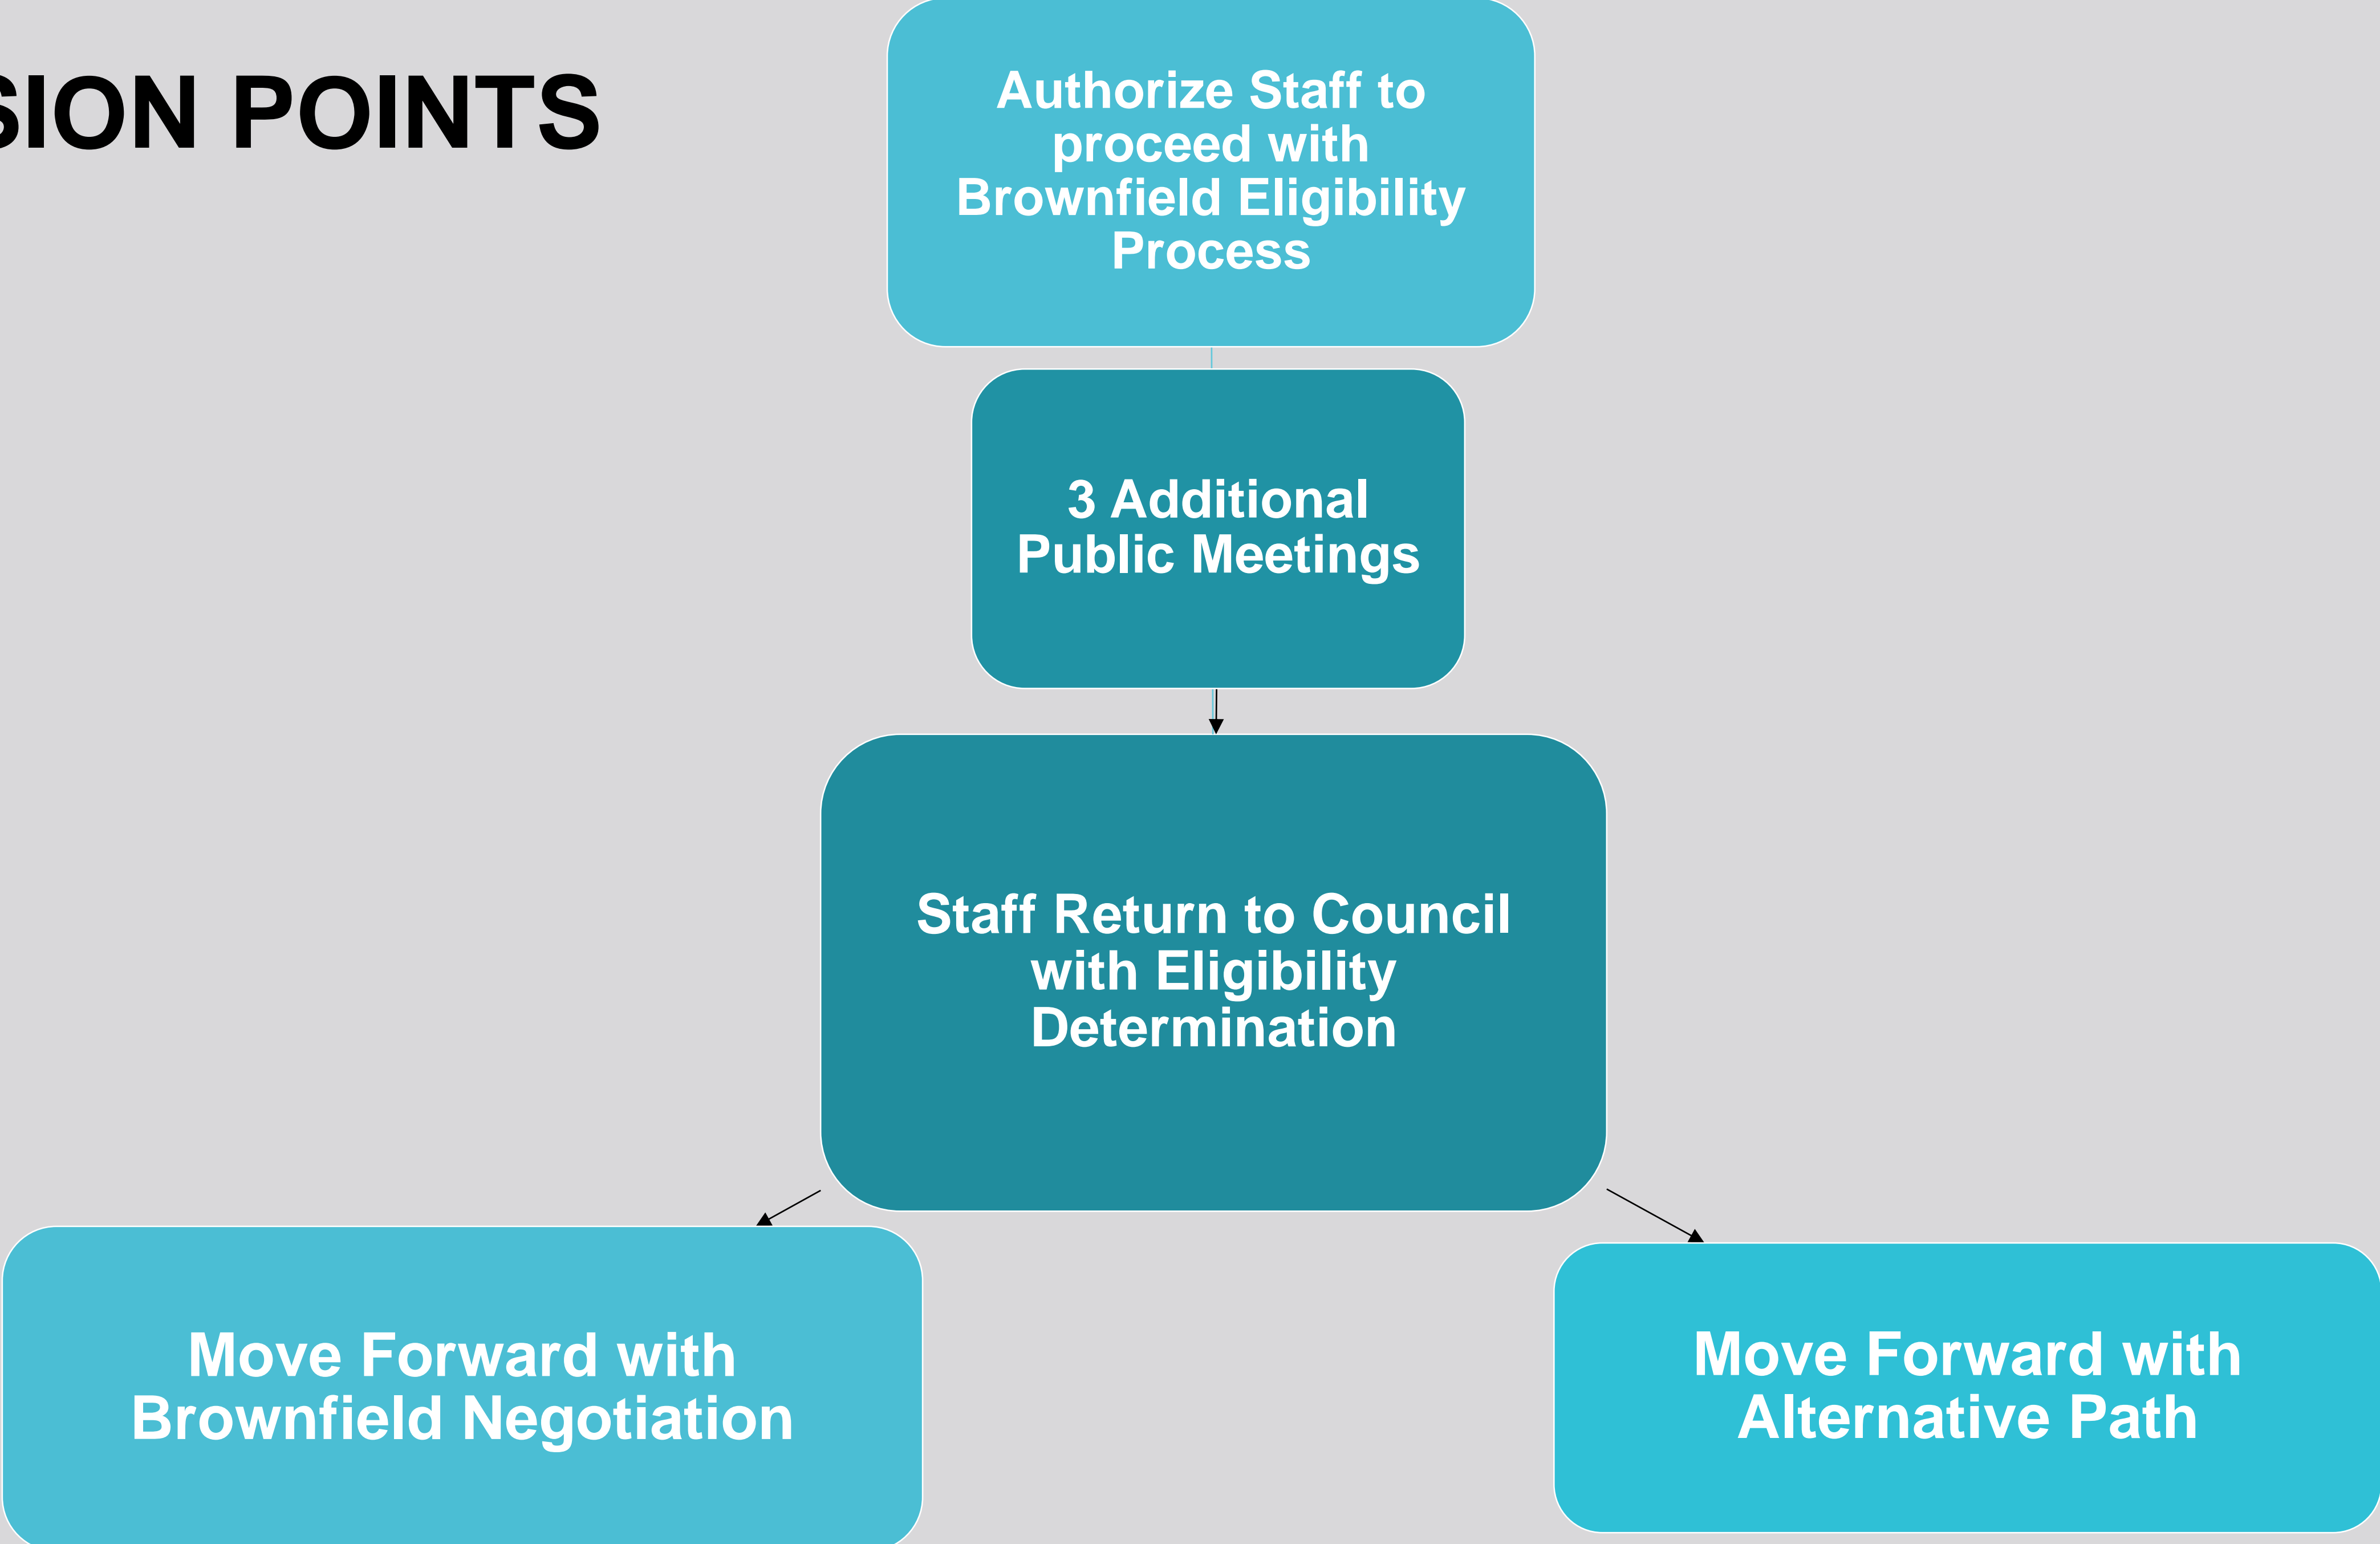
SION POINTS

Authorize Staff to proceed with Brownfield Eligibility Process

3 Additional Public Meetings

Staff Return to Council with Eligibility Determination

Move Forward with Brownfield Negotiation

Move Forward with Alternative Path